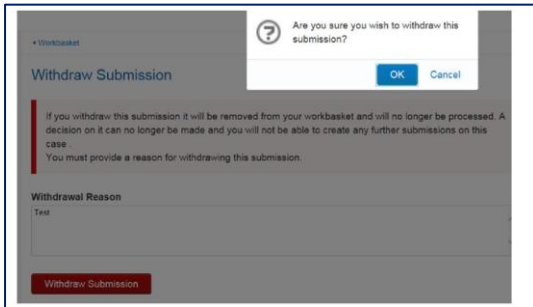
« Workbasket

Withdraw Submission

Are you sure you wish to withdraw this submission?

OK Cancel

If you withdraw this submission it will be removed from your workbasket and will no longer be processed. A decision on it can no longer be made and you will not be able to create any further submissions on this case .
You must provide a reason for withdrawing this submission.

Withdrawal Reason

Test

Withdraw Submission